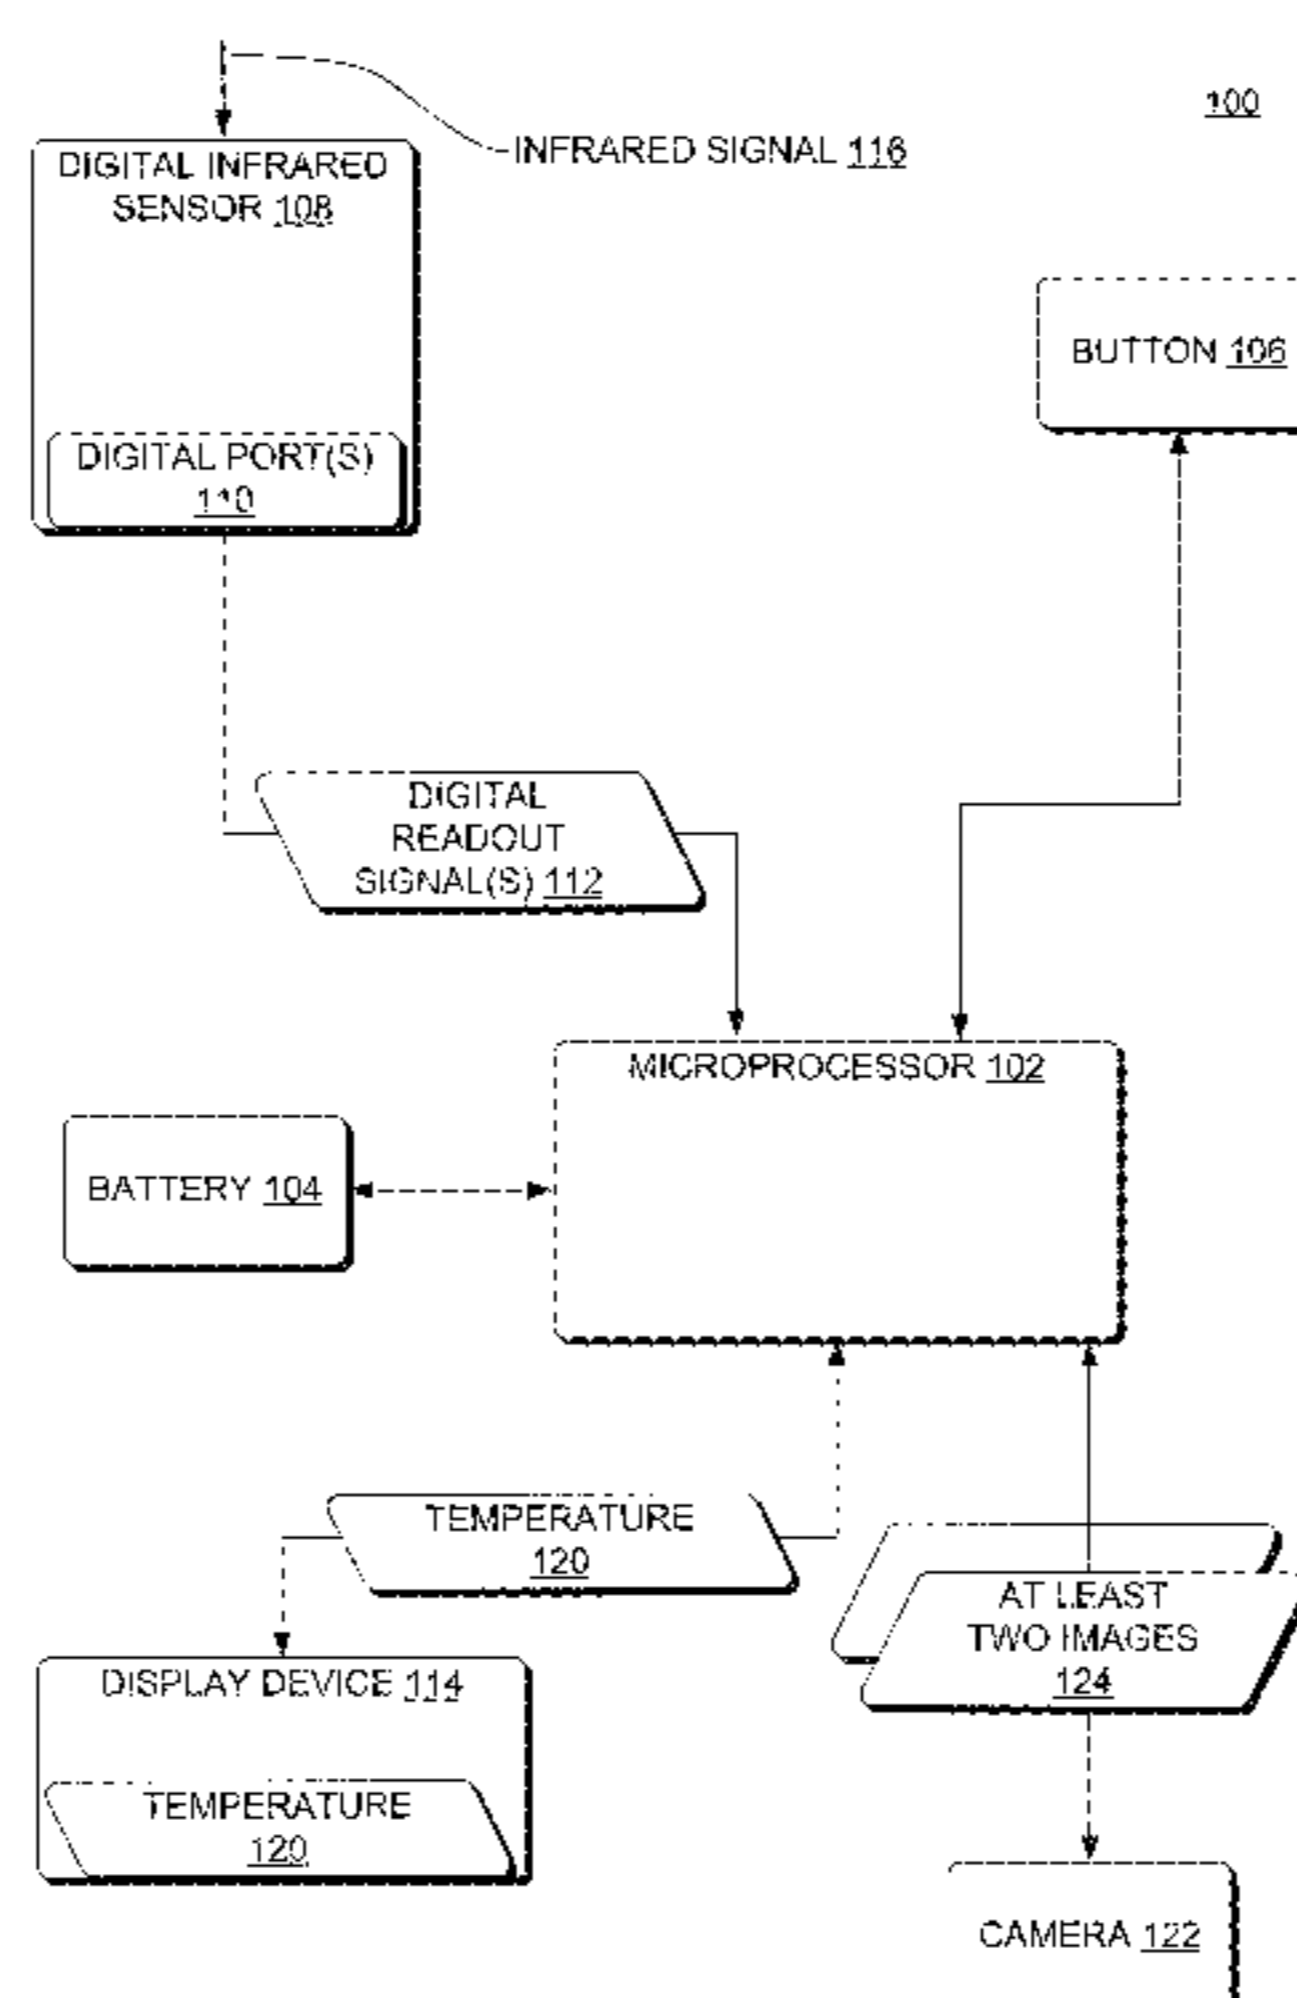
100

INFRARED SIGNAL 116

DIGITAL INFRARED SENSOR 108

DIGITAL PORT(S) 110

BUTTON 106

DIGITAL READOUT SIGNAL(S) 112

MICROPROCESSOR 102

BATTERY 104

TEMPERATURE 120

AT LEAST TWO IMAGES 124

DISPLAY DEVICE 114

TEMPERATURE 120

CAMERA 122